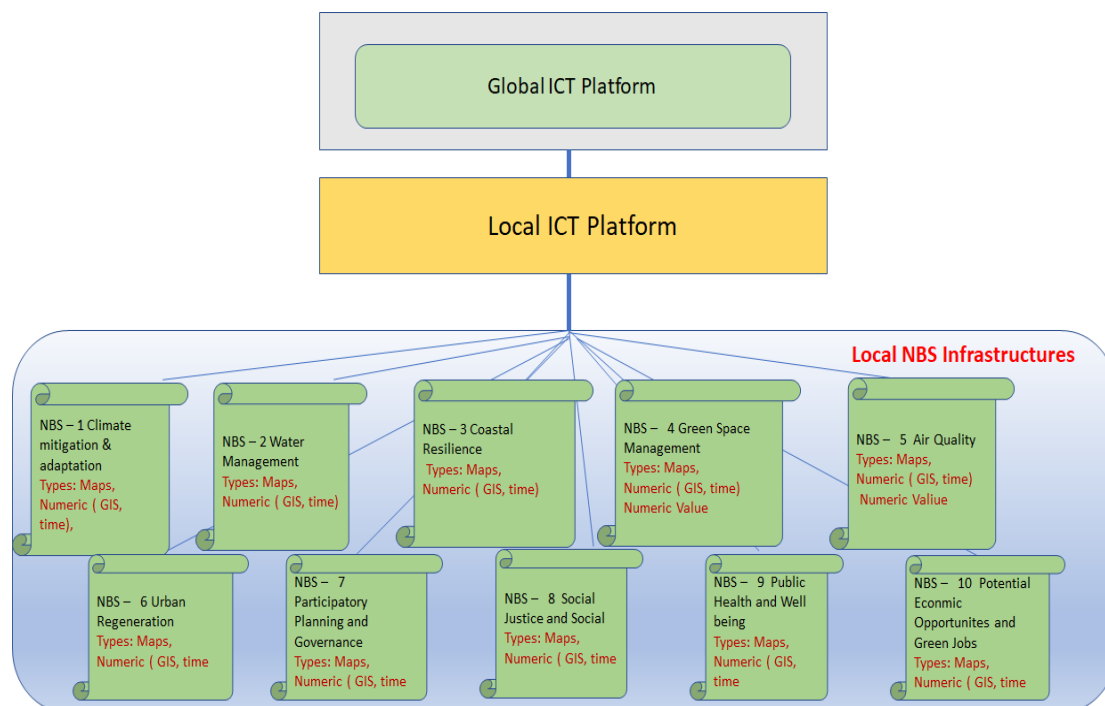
Global ICT Platform

Local ICT Platform

Local NBS Infrastructures

NBS – 1 Climate mitigation & adaptation
Types: Maps, Numeric ( GIS, time),

NBS – 2 Water Management
Types: Maps, Numeric ( GIS, time)

NBS – 3 Coastal Resilience
Types: Maps, Numeric ( GIS, time)

NBS – 4 Green Space Management
Types: Maps, Numeric ( GIS, time)
Numeric Value

NBS – 5 Air Quality
Types: Maps, Numeric ( GIS, time)
Numeric Value

NBS – 6 Urban Regeneration
Types: Maps, Numeric ( GIS, time

NBS – 7 Participatory Planning and Governance
Types: Maps, Numeric ( GIS, time

NBS – 8 Social Justice and Social
Types: Maps, Numeric ( GIS, time

NBS – 9 Public Health and Well being
Types: Maps, Numeric ( GIS, time

NBS – 10 Potential Econmic Opportunites and Green Jobs
Types: Maps, Numeric ( GIS, time